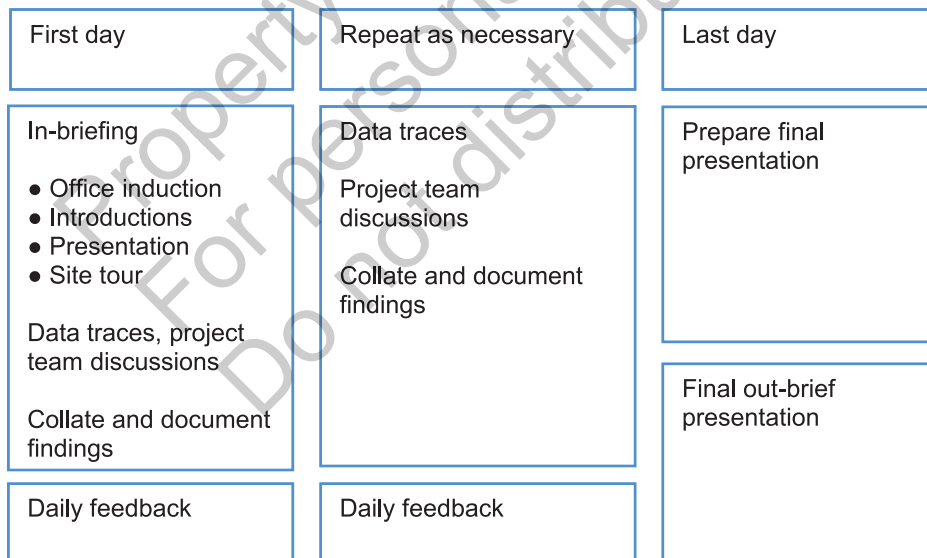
First day

In-briefing

- Office induction
- Introductions
- Presentation
- Site tour

Data traces, project team discussions

Collate and document findings

Daily feedback

Repeat as necessary

Data traces

Project team discussions

Collate and document findings

Daily feedback

Last day

Prepare final presentation

Final out-brief presentation

Property
For personal
Do not distribute